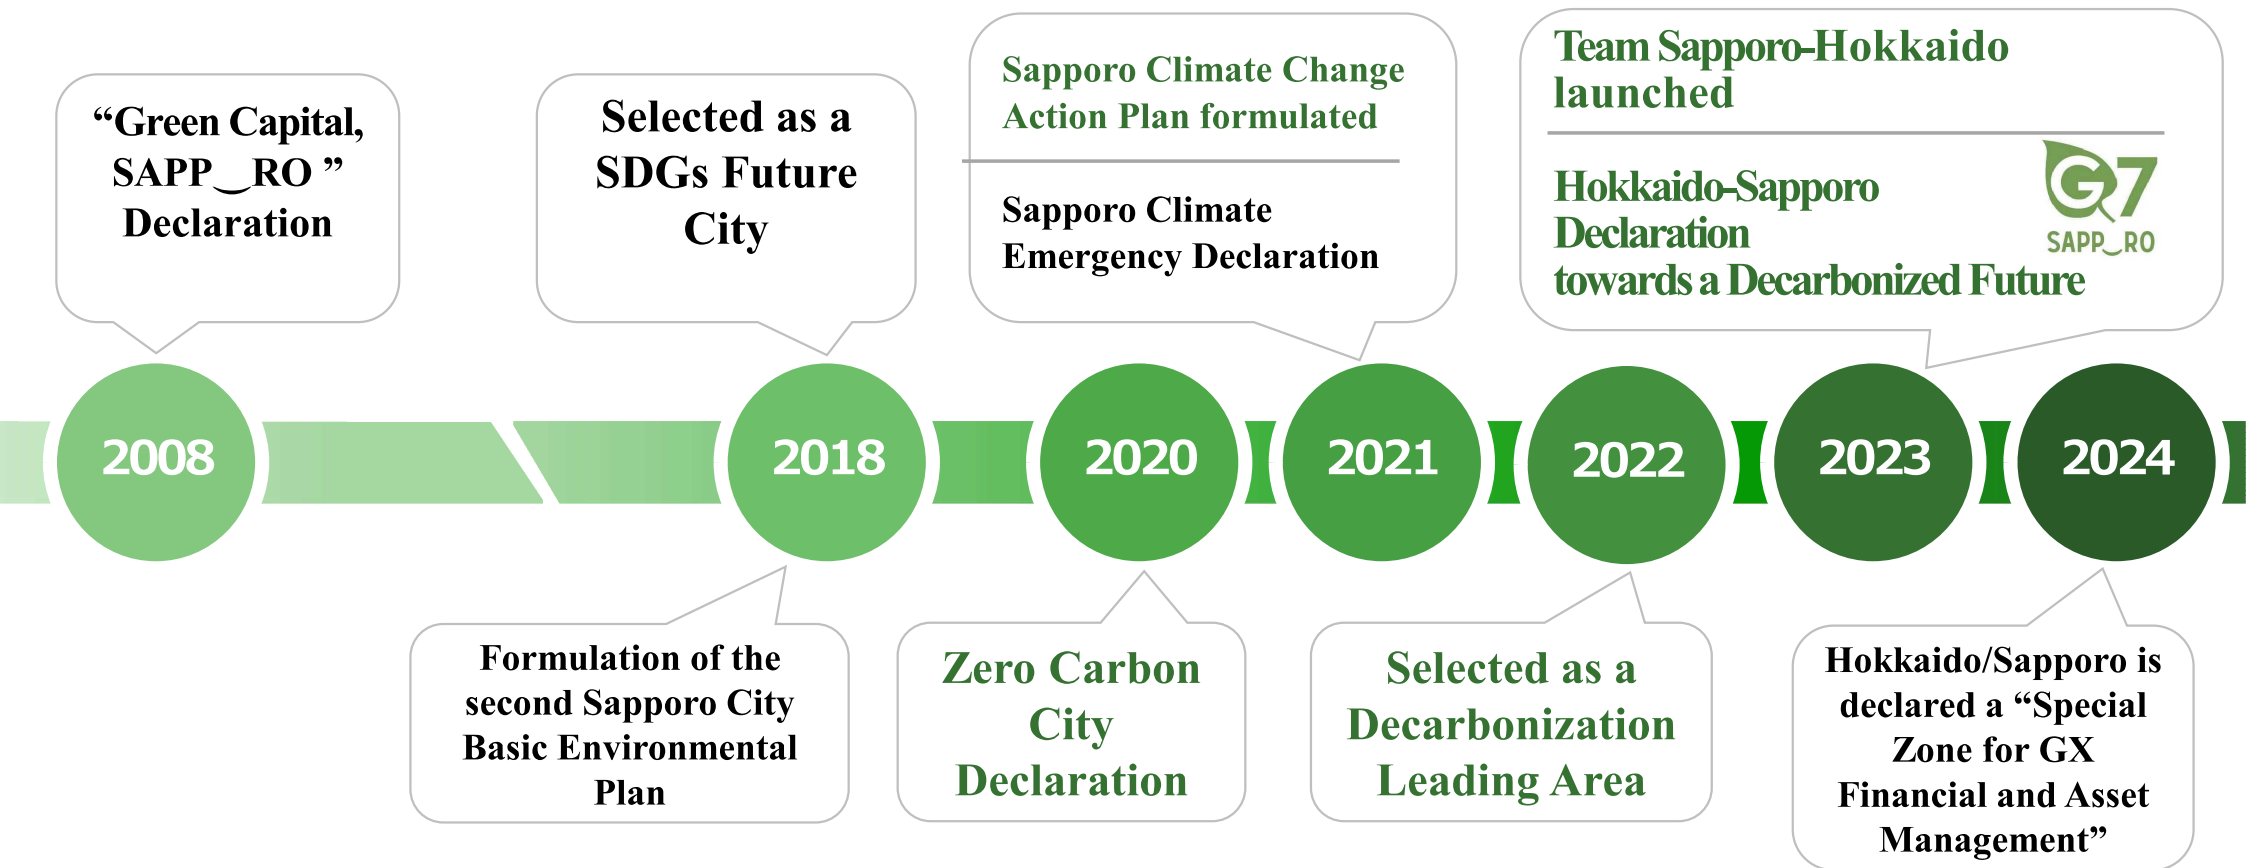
"Green Capital, SAPP‿RO" Declaration

Selected as a SDGs Future City

Sapporo Climate Change Action Plan formulated

Sapporo Climate Emergency Declaration

Team Sapporo-Hokkaido launched

Hokkaido-Sapporo Declaration towards a Decarbonized Future

G7 SAPP‿RO

2008

2018

2020

2021

2022

2023

2024

Formulation of the second Sapporo City Basic Environmental Plan

Zero Carbon City Declaration

Selected as a Decarbonization Leading Area

Hokkaido/Sapporo is declared a "Special Zone for GX Financial and Asset Management"